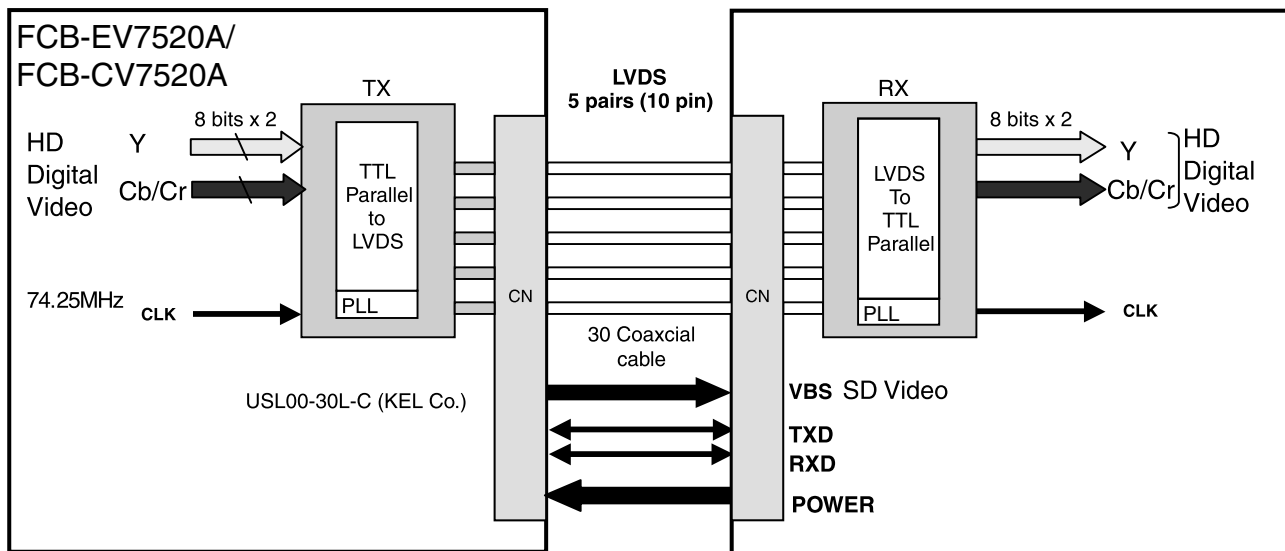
FCB-EV7520A/
FCB-CV7520A

TX

8 bits x 2

HD Digital Video

Y

Cb/Cr

TTL Parallel to LVDS

PLL

74.25MHz

CLK

LVDS
5 pairs (10 pin)

CN

CN

30 Coaxcial cable

USL00-30L-C (KEL Co.)

RX

8 bits x 2

LVDS To TTL Parallel

PLL

Y

Cb/Cr

HD Digital Video

CLK

VBS SD Video

TXD

RXD

POWER